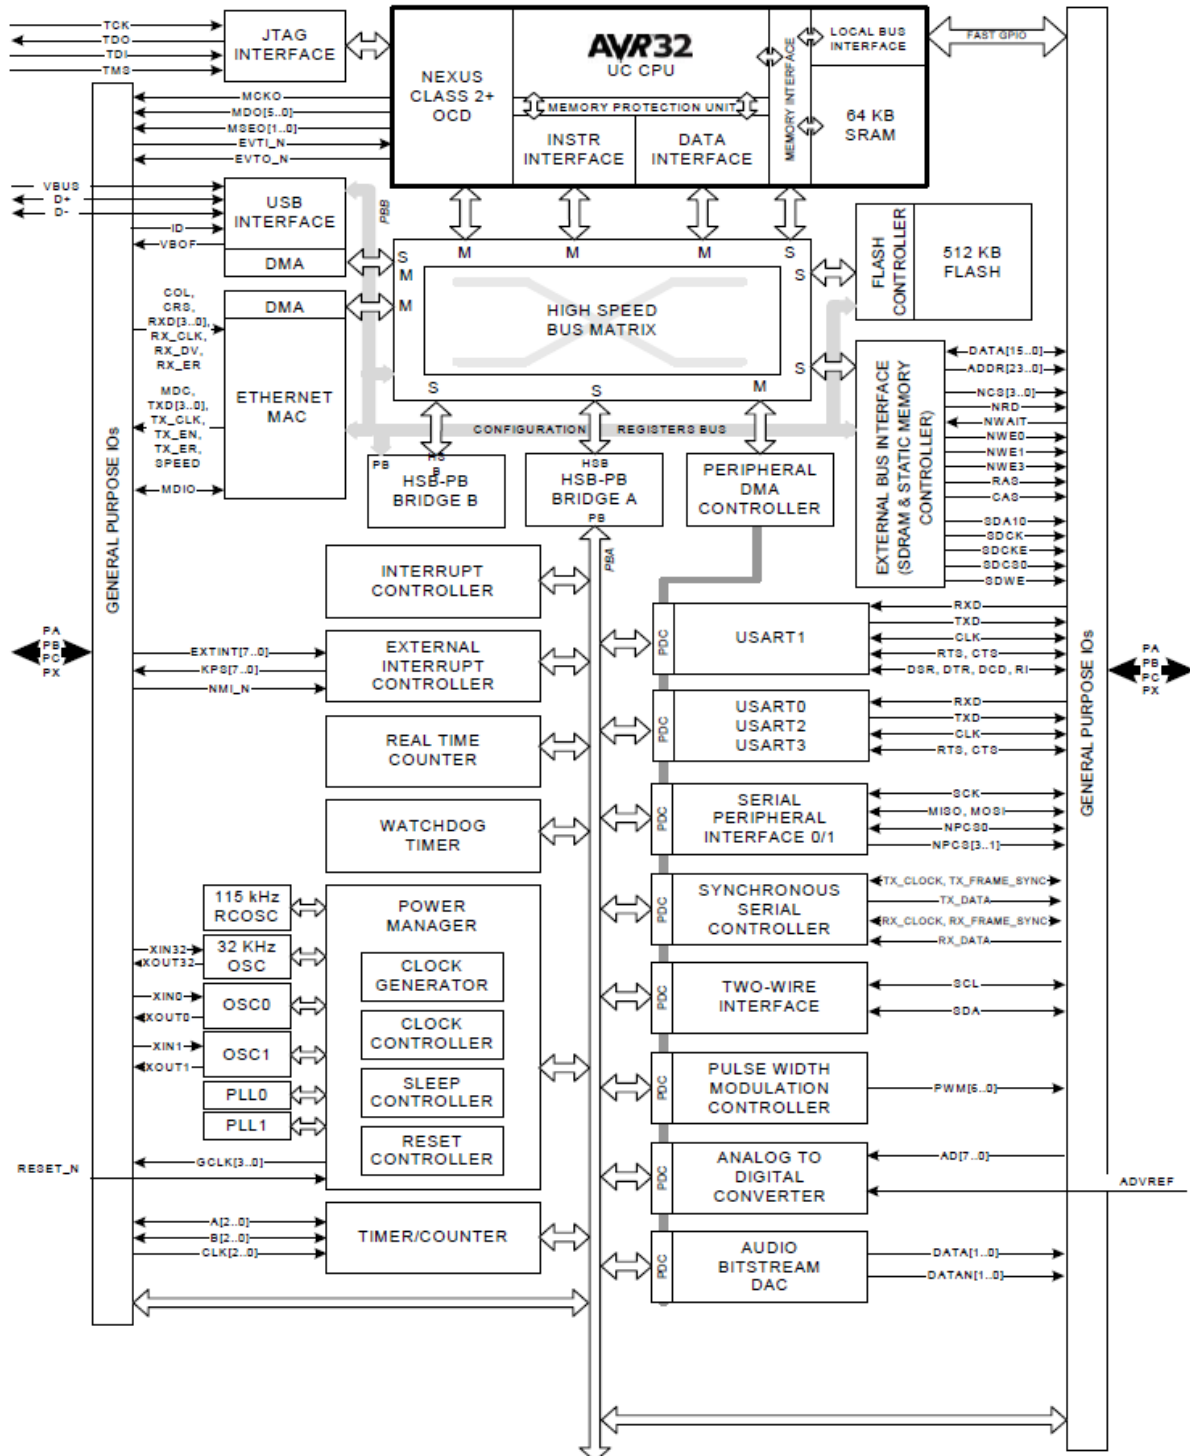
TCK
TDO
TDI
TMS
JTAG INTERFACE
NEXUS CLASS 2+ OCD
AVR32
UC CPU
MEMORY PROTECTION UNIT
INSTR INTERFACE
DATA INTERFACE
MEMORY INTERFACE
LOCAL BUS INTERFACE
64 KB SRAM
FAST GPIO
MCKO
MDO[5..0]
MSEO[1..0]
EVTI_N
EVTO_N
VBUS
D+
D-
ID
VBOF
USB INTERFACE
DMA
PBB
M
M
M
S
S
M
S
M
HIGH SPEED BUS MATRIX
S
S
S
M
FLASH CONTROLLER
512 KB FLASH
COL, CRS, RXD[3..0], RX_CLK, RX_DV, RX_ER
MDC, TXD[3..0], TX_CLK, TX_EN, TX_ER, SPEED
MDIO
DMA
ETHERNET MAC
CONFIGURATION REGISTERS BUS
PB
HSB
HSB-PB BRIDGE B
HSB
HSB-PB BRIDGE A
PB
PERIPHERAL DMA CONTROLLER
EXTERNAL BUS INTERFACE (SDRAM & STATIC MEMORY CONTROLLER)
DATA[15..0]
ADDR[23..0]
NCS[3..0]
NRD
NWAIT
NWE0
NWE1
NWE3
RAS
CAS
SDA10
SDCK
SDCKE
SDCS0
SDWE
GENERAL PURPOSE IOs
PA
PB
PC
PX
PBA
INTERRUPT CONTROLLER
EXTINT[7..0]
KPS[7..0]
NMI_N
EXTERNAL INTERRUPT CONTROLLER
REAL TIME COUNTER
WATCHDOG TIMER
115 kHz RCOSC
XIN32
XOUT32
32 KHz OSC
XIN0
XOUT0
OSC0
XIN1
XOUT1
OSC1
PLL0
PLL1
POWER MANAGER
CLOCK GENERATOR
CLOCK CONTROLLER
SLEEP CONTROLLER
RESET CONTROLLER
RESET_N
GCLK[3..0]
A[2..0]
B[2..0]
CLK[2..0]
TIMER/COUNTER
PDC
USART1
RXD
TXD
CLK
RTS, CTS
DSR, DTR, DCD, RI
PDC
USART0 USART2 USART3
RXD
TXD
CLK
RTS, CTS
PDC
SERIAL PERIPHERAL INTERFACE 0/1
SCK
MISO, MOSI
NPCS0
NPCS[3..1]
PDC
SYNCHRONOUS SERIAL CONTROLLER
TX_CLOCK, TX_FRAME_SYNC
TX_DATA
RX_CLOCK, RX_FRAME_SYNC
RX_DATA
PDC
TWO-WIRE INTERFACE
SCL
SDA
PDC
PULSE WIDTH MODULATION CONTROLLER
PWM[6..0]
PDC
ANALOG TO DIGITAL CONVERTER
AD[7..0]
ADVREF
PDC
AUDIO BITSTREAM DAC
DATA[1..0]
DATAN[1..0]
GENERAL PURPOSE IOs
PA
PB
PC
PX